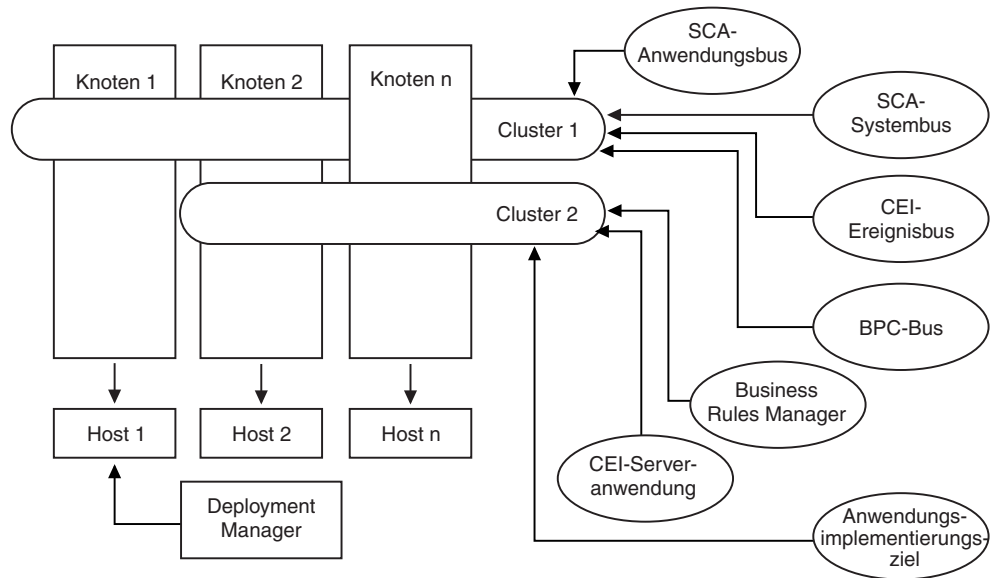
Knoten 1
Knoten 2
Knoten n
SCA-Anwendungsbus
Cluster 1
SCA-Systembus
Cluster 2
CEI-Ereignisbus
BPC-Bus
Business Rules Manager
Host 1
Host 2
Host n
CEI-Serveranwendung
Deployment Manager
Anwendungsimplementierungsziel